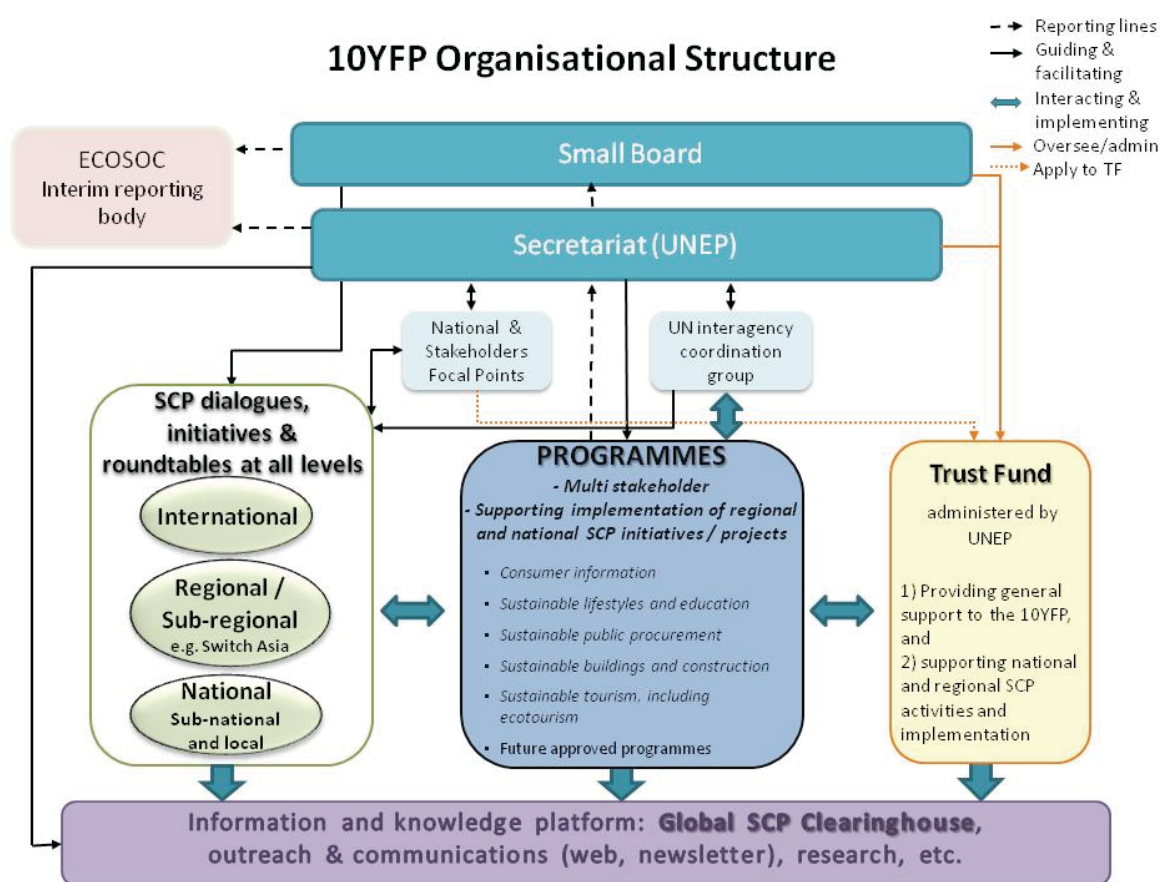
10YFP Organisational Structure

Reporting lines
Guiding & facilitating
Interacting & implementing
Oversee/admin
Apply to TF

ECOSOC
Interim reporting body

Small Board

Secretariat (UNEP)

National & Stakeholders Focal Points

UN interagency coordination group

SCP dialogues, initiatives & roundtables at all levels

International

Regional / Sub-regional
e.g. Switch Asia

National
Sub-national and local

PROGRAMMES
- Multi stakeholder
- Supporting implementation of regional and national SCP initiatives / projects

- Consumer information
- Sustainable lifestyles and education
- Sustainable public procurement
- Sustainable buildings and construction
- Sustainable tourism, including ecotourism
- Future approved programmes

Trust Fund
administered by UNEP

1) Providing general support to the 10YFP, and
2) supporting national and regional SCP activities and implementation

Information and knowledge platform: Global SCP Clearinghouse, outreach & communications (web, newsletter), research, etc.